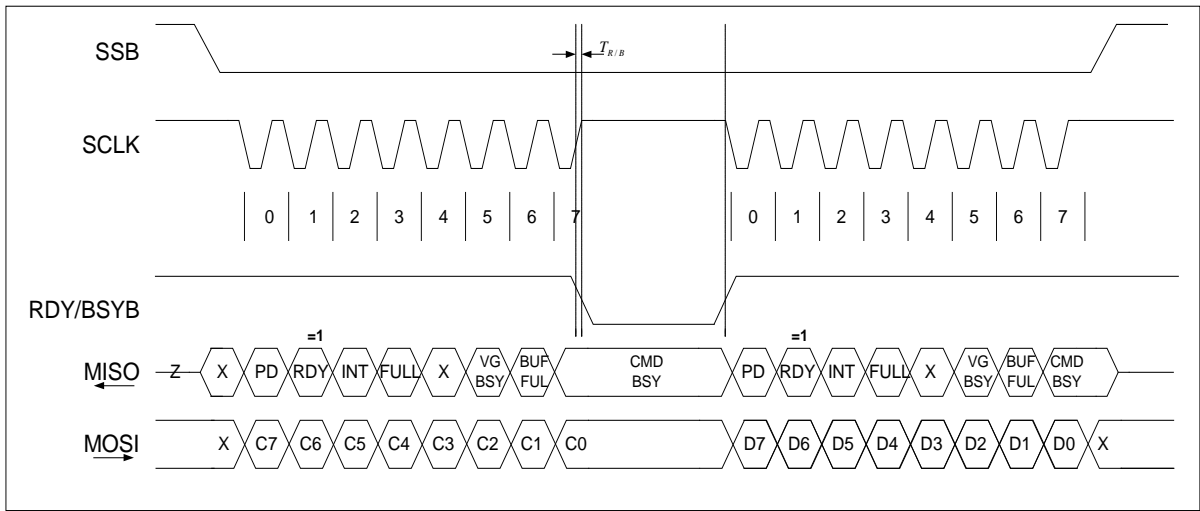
SSB

$T_{R/B}$

SCLK

0 1 2 3 4 5 6 7

0 1 2 3 4 5 6 7

RDY/BSYB

=1

=1

MISO

Z X PD RDY INT FULL X VG BSY BUF FUL CMD BSY PD RDY INT FULL X VG BSY BUF FUL CMD BSY

MOSI

X C7 C6 C5 C4 C3 C2 C1 C0 D7 D6 D5 D4 D3 D2 D1 D0 X